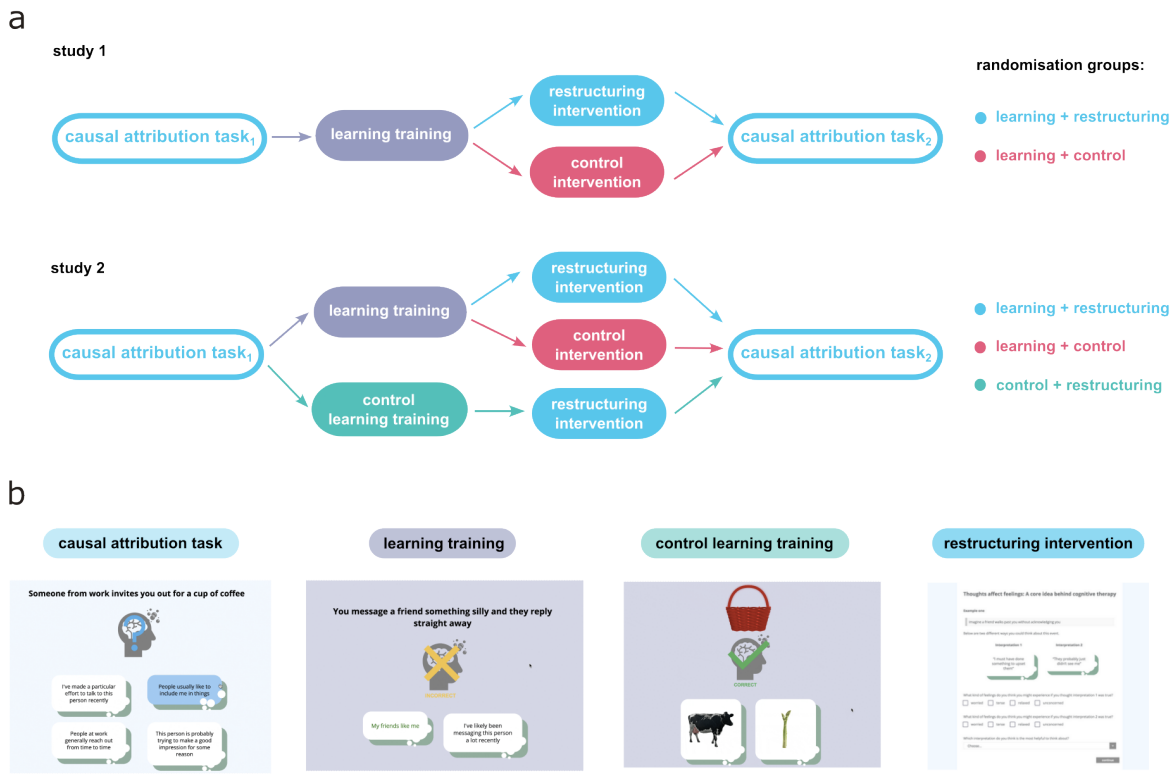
a

study 1

causal attribution task$_1$

learning training

restructuring intervention

control intervention

causal attribution task$_2$

randomisation groups:

learning + restructuring

learning + control

study 2

causal attribution task$_1$

learning training

control learning training

restructuring intervention

control intervention

restructuring intervention

causal attribution task$_2$

learning + restructuring

learning + control

control + restructuring

b

causal attribution task

learning training

control learning training

restructuring intervention

Someone from work invites you out for a cup of coffee

I've made a particular effort to talk to this person recently

People usually like to include me in things

People at work generally reach out from time to time

This person is probably trying to make a good impression for some reason

You message a friend something silly and they reply straight away

INCORRECT

My friends like me

I've likely been messaging this person a lot recently

CORRECT

Thoughts affect feelings: A core idea behind cognitive therapy

Example one

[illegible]

Interpretation 1

Interpretation 2

"I must have done something to upset them"

"They probably just didn't see me"

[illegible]

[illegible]

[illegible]

Choose...

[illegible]